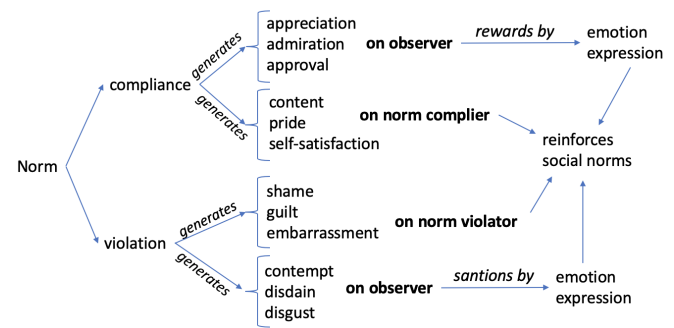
Norm

compliance

generates

appreciation
admiration
approval

on observer

rewards by

emotion expression

generates

content
pride
self-satisfaction

on norm complier

reinforces social norms

violation

generates

shame
guilt
embarrassment

on norm violator

generates

contempt
disdain
disgust

on observer

santions by

emotion expression